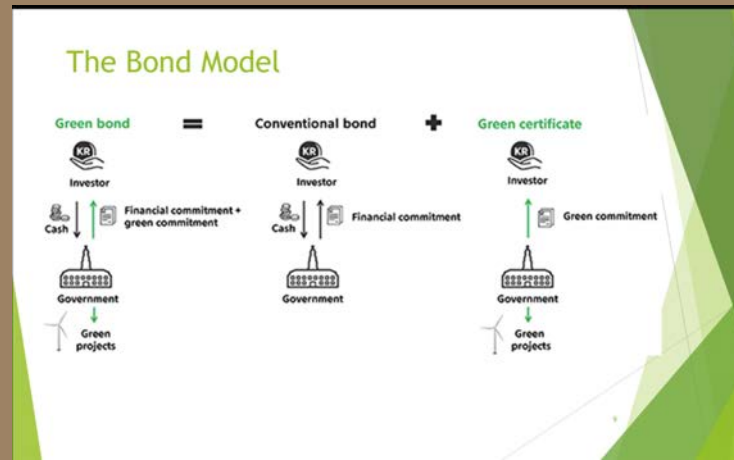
The Bond Model

Green bond = Conventional bond + Green certificate

KR
Investor
Cash
Financial commitment + green commitment
Government
Green projects

KR
Investor
Cash
Financial commitment
Government

KR
Investor
Green commitment
Government
Green projects